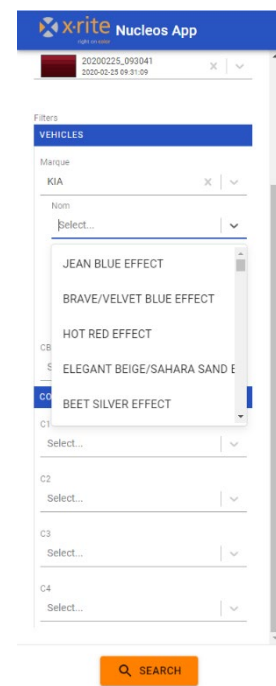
x·rite Nucleos App
right on color

20200225_093041
2020-02-25 09:31:09

Filters
VEHICLES

Marque
KIA

Nom
Select...

JEAN BLUE EFFECT
BRAVE/VELVET BLUE EFFECT
HOT RED EFFECT
ELEGANT BEIGE/SAHARA SAND E
BEET SILVER EFFECT

CB
S

CO

C1
Select...

C2
Select...

C3
Select...

C4
Select...

SEARCH